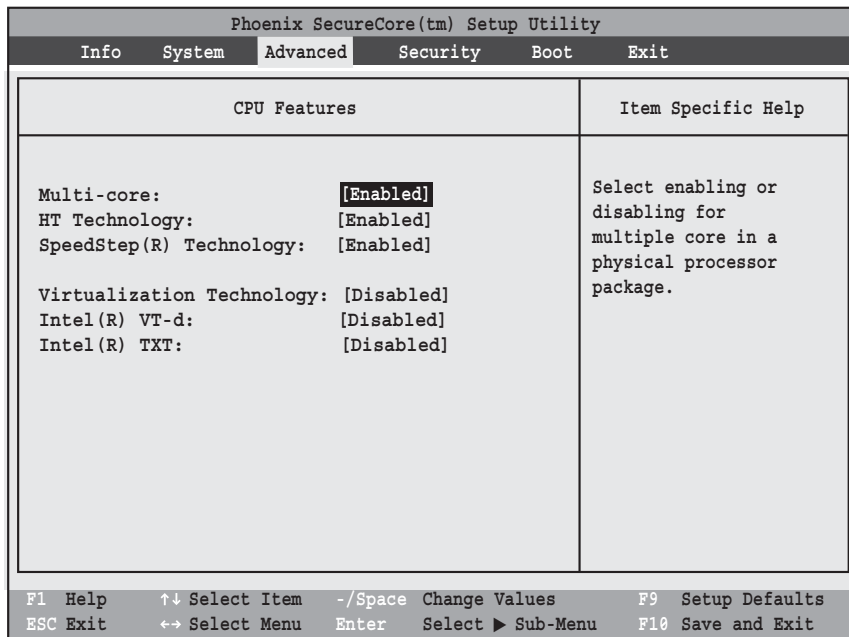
Phoenix SecureCore(tm) Setup Utility

Info System Advanced Security Boot Exit

CPU Features

Item Specific Help

Multi-core: [Enabled]
HT Technology: [Enabled]
SpeedStep(R) Technology: [Enabled]

Virtualization Technology: [Disabled]
Intel(R) VT-d: [Disabled]
Intel(R) TXT: [Disabled]

Select enabling or disabling for multiple core in a physical processor package.

F1 Help ↑↓ Select Item -/Space Change Values F9 Setup Defaults
ESC Exit ↔ Select Menu Enter Select ▶ Sub-Menu F10 Save and Exit